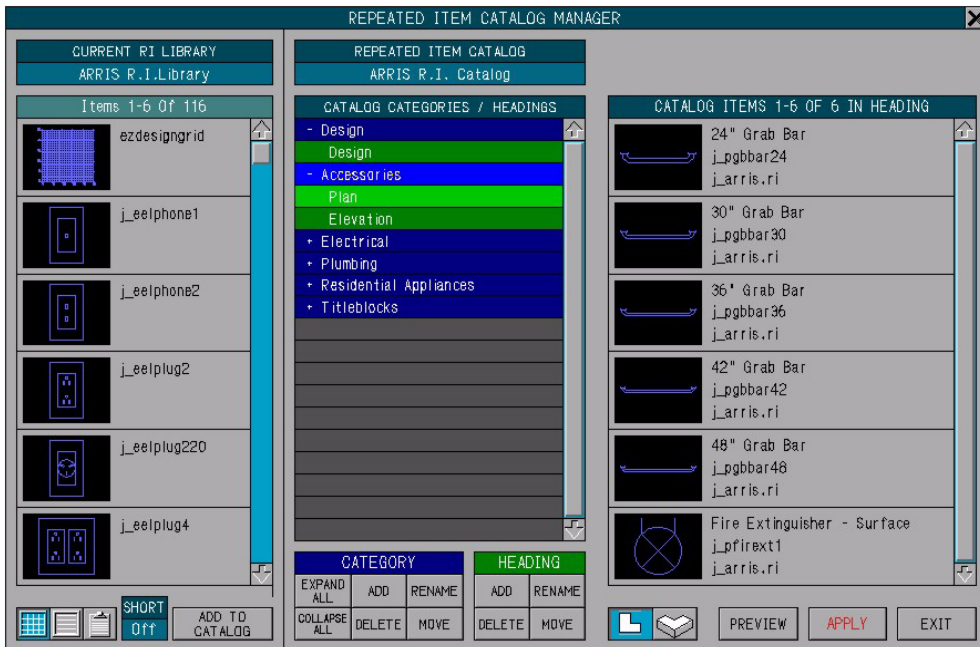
REPEATED ITEM CATALOG MANAGER

CURRENT RI LIBRARY
ARRIS R.I.Library

Items 1-6 Of 116

ezdesigngrid

j_eelphone1

j_eelphone2

j_eelplug2

j_eelplug220

j_eelplug4

SHORT
Off

ADD TO CATALOG

REPEATED ITEM CATALOG
ARRIS R.I. Catalog

CATALOG CATEGORIES / HEADINGS

- Design
Design
- Accessories
Plan
Elevation
+ Electrical
+ Plumbing
+ Residential Appliances
+ Titleblocks

CATEGORY

| EXPAND ALL | ADD | RENAME |
|---|---|---|
| COLLAPSE ALL | DELETE | MOVE |

HEADING

| ADD | RENAME |
|---|---|
| DELETE | MOVE |

CATALOG ITEMS 1-6 OF 6 IN HEADING

24" Grab Bar
j_pgbbar24
j_arris.ri

30" Grab Bar
j_pgbbar30
j_arris.ri

36" Grab Bar
j_pgbbar36
j_arris.ri

42" Grab Bar
j_pgbbar42
j_arris.ri

48" Grab Bar
j_pgbbar48
j_arris.ri

Fire Extinguisher - Surface
j_pfirext1
j_arris.ri

PREVIEW

APPLY

EXIT